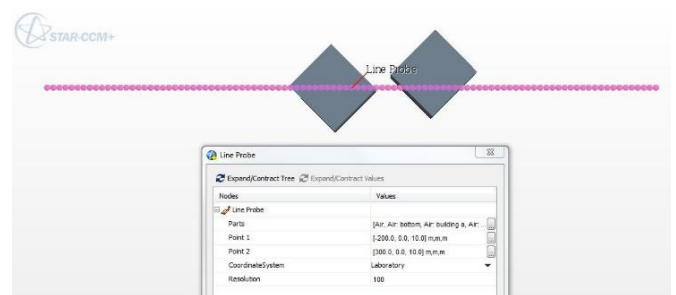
STAR-CCM+

Line Probe

Line Probe

Expand/Contract Tree Expand/Contract Values

| Nodes | Values |
|---|---|
| Line Probe | |
| Parts | [Air, Air: bottom, Air: building a, Air: ... |
| Point 1 | [-200.0, 0.0, 10.0] m,m,m |
| Point 2 | [300.0, 0.0, 10.0] m,m,m |
| CoordinateSystem | Laboratory |
| Resolution | 100 |